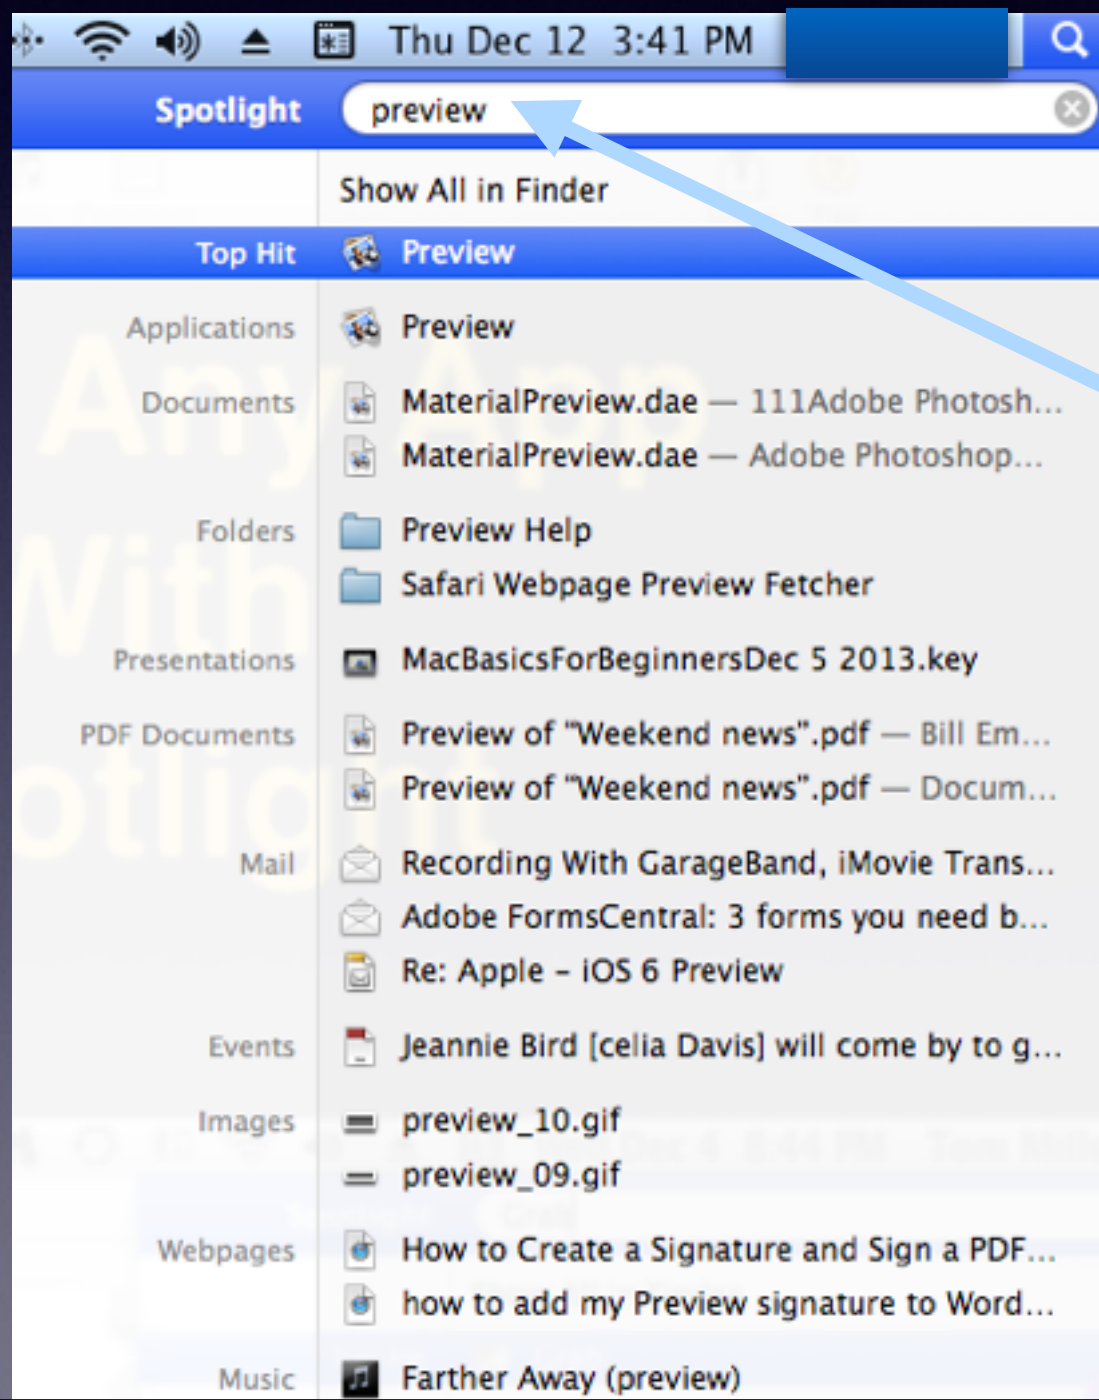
Thu Dec 12 3:41 PM

Spotlight preview

Show All in Finder

Top Hit Preview

Applications Preview

Documents MaterialPreview.dae — 111Adobe Photosh...
MaterialPreview.dae — Adobe Photoshop...

Folders Preview Help
Safari Webpage Preview Fetcher

Presentations MacBasicsForBeginnersDec 5 2013.key

PDF Documents Preview of "Weekend news".pdf — Bill Em...
Preview of "Weekend news".pdf — Docum...

Mail Recording With GarageBand, iMovie Trans...
Adobe FormsCentral: 3 forms you need b...
Re: Apple - iOS 6 Preview

Events Jeannie Bird [celia Davis] will come by to g...

Images preview_10.gif
preview_09.gif

Webpages How to Create a Signature and Sign a PDF...
how to add my Preview signature to Word...

Music Farther Away (preview)